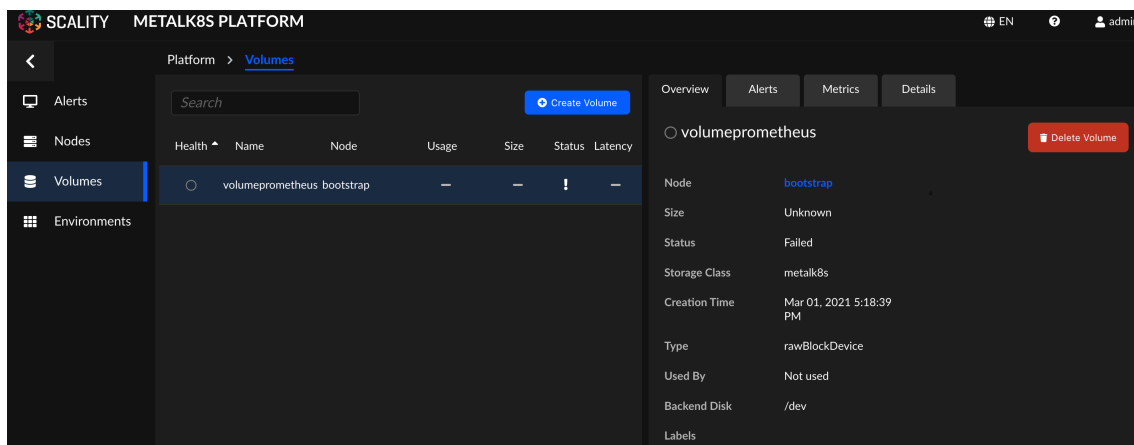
SCALITY METALK8S PLATFORM

EN

admi

Platform > Volumes

Alerts

Nodes

Volumes

Environments

Search

Create Volume

| Health | Name | Node | Usage | Size | Status | Latency |
|---|---|---|---|---|---|---|
| ○ | volumeprometheus | bootstrap | – | – | ! | – |

Overview | Alerts | Metrics | Details

○ volumeprometheus

Delete Volume

| | |
|---|---|
| Node | bootstrap |
| Size | Unknown |
| Status | Failed |
| Storage Class | metalk8s |
| Creation Time | Mar 01, 2021 5:18:39 PM |
| Type | rawBlockDevice |
| Used By | Not used |
| Backend Disk | /dev |
| Labels | |